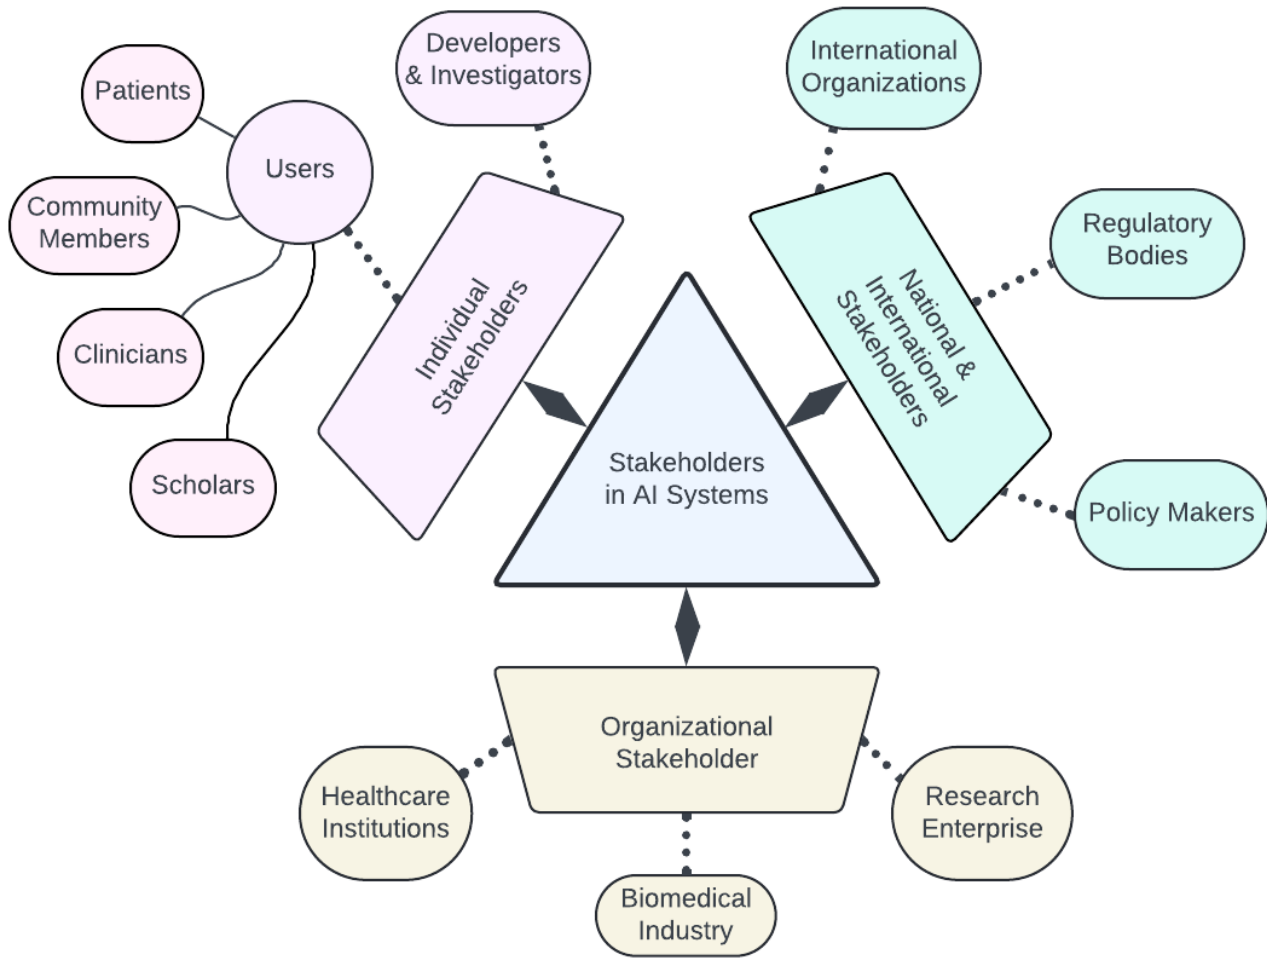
Patients

Users

Community Members

Clinicians

Scholars

Developers & Investigators

Individual Stakeholders

International Organizations

Regulatory Bodies

National & International Stakeholders

Policy Makers

Stakeholders in AI Systems

Organizational Stakeholder

Healthcare Institutions

Biomedical Industry

Research Enterprise